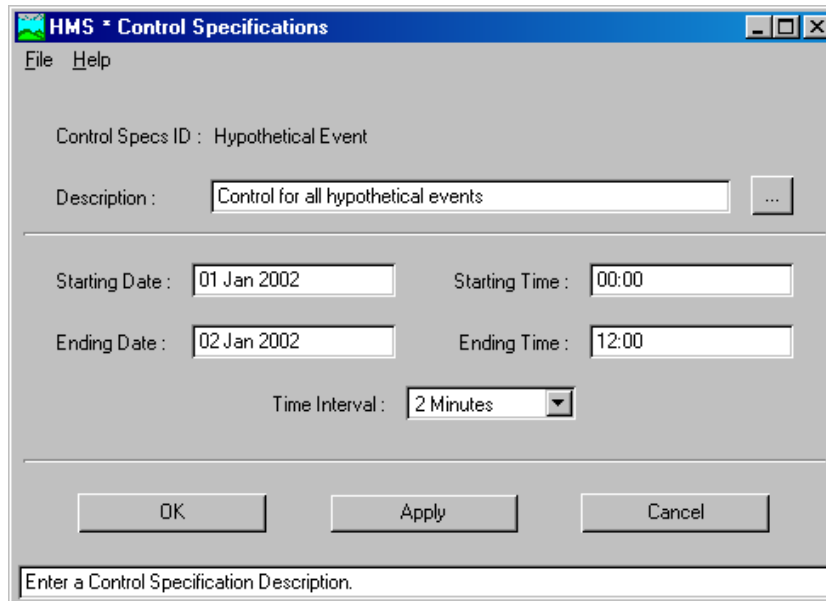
HMS * Control Specifications

File Help

Control Specs ID : Hypothetical Event

Description : Control for all hypothetical events ...

Starting Date : 01 Jan 2002 Starting Time : 00:00

Ending Date : 02 Jan 2002 Ending Time : 12:00

Time Interval : 2 Minutes

OK Apply Cancel

Enter a Control Specification Description.